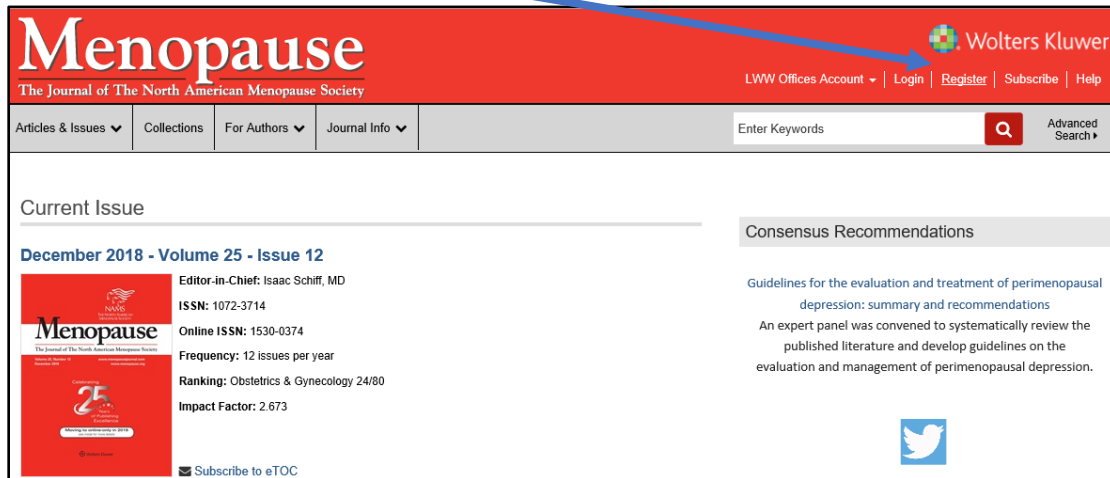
Menopause
The Journal of The North American Menopause Society

Wolters Kluwer

LWW Offices Account | Login | Register | Subscribe | Help

Articles & Issues | Collections | For Authors | Journal Info

Enter Keywords

Advanced Search

Current Issue

December 2018 - Volume 25 - Issue 12

NAMS
Menopause
The Journal of The North American Menopause Society
25
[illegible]
Wolters Kluwer

Editor-in-Chief: Isaac Schiff, MD
ISSN: 1072-3714
Online ISSN: 1530-0374
Frequency: 12 issues per year
Ranking: Obstetrics & Gynecology 24/80
Impact Factor: 2.673

Subscribe to eTOC

Consensus Recommendations

Guidelines for the evaluation and treatment of perimenopausal depression: summary and recommendations
An expert panel was convened to systematically review the published literature and develop guidelines on the evaluation and management of perimenopausal depression.